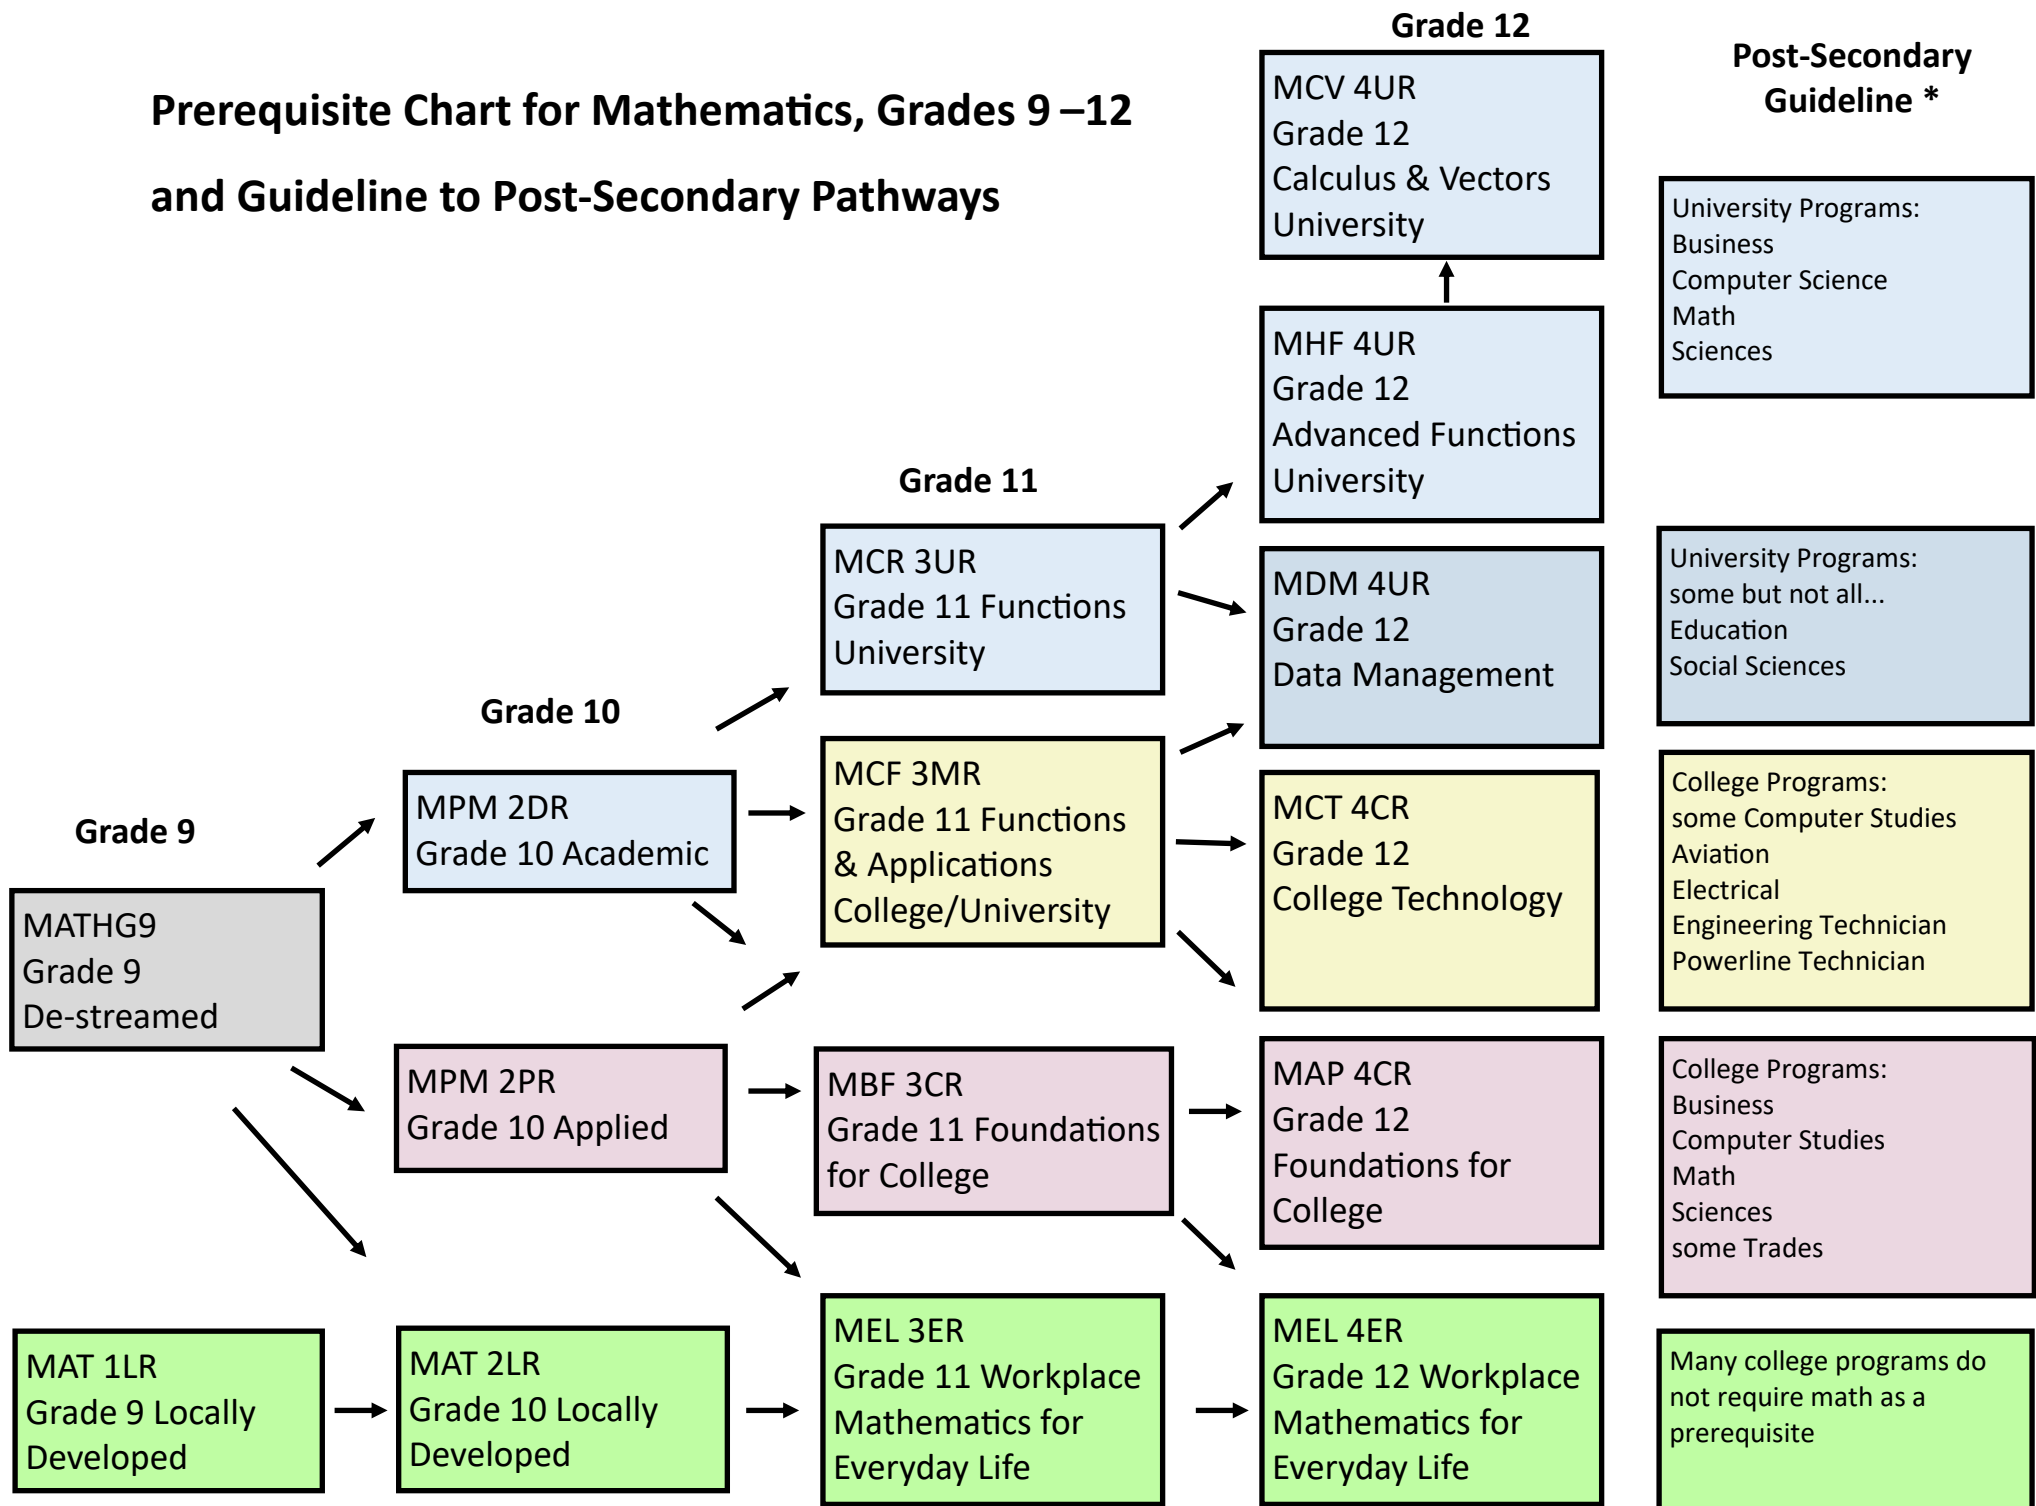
Prerequisite Chart for Mathematics, Grades 9 –12

and Guideline to Post-Secondary Pathways

Grade 12

Post-Secondary Guideline *

MCV 4UR
Grade 12
Calculus & Vectors
University

University Programs:
Business
Computer Science
Math
Sciences

MHF 4UR
Grade 12
Advanced Functions
University

Grade 11

MCR 3UR
Grade 11 Functions
University

MDM 4UR
Grade 12
Data Management

University Programs:
some but not all...
Education
Social Sciences

Grade 10

MCF 3MR
Grade 11 Functions & Applications
College/University

MPM 2DR
Grade 10 Academic

MCT 4CR
Grade 12
College Technology

College Programs:
some Computer Studies
Aviation
Electrical
Engineering Technician
Powerline Technician

Grade 9

MATHG9
Grade 9
De-streamed

MPM 2PR
Grade 10 Applied

MBF 3CR
Grade 11 Foundations for College

MAP 4CR
Grade 12
Foundations for College

College Programs:
Business
Computer Studies
Math
Sciences
some Trades

MAT 1LR
Grade 9 Locally Developed

MAT 2LR
Grade 10 Locally Developed

MEL 3ER
Grade 11 Workplace Mathematics for Everyday Life

MEL 4ER
Grade 12 Workplace Mathematics for Everyday Life

Many college programs do not require math as a prerequisite